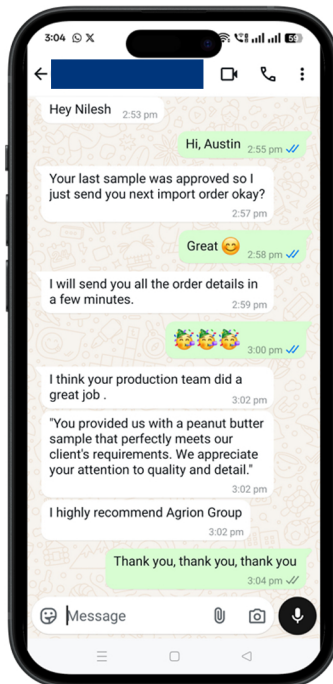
3:04

Hey Nilesh 2:53 pm

Hi, Austin 2:55 pm

Your last sample was approved so I just send you next import order okay? 2:57 pm

Great 😊 2:58 pm

I will send you all the order details in a few minutes. 2:59 pm

🥳🥳🥳 3:00 pm

I think your production team did a great job . 3:02 pm

"You provided us with a peanut butter sample that perfectly meets our client's requirements. We appreciate your attention to quality and detail." 3:02 pm

I highly recommend Agrion Group 3:02 pm

Thank you, thank you, thank you 3:04 pm

Message